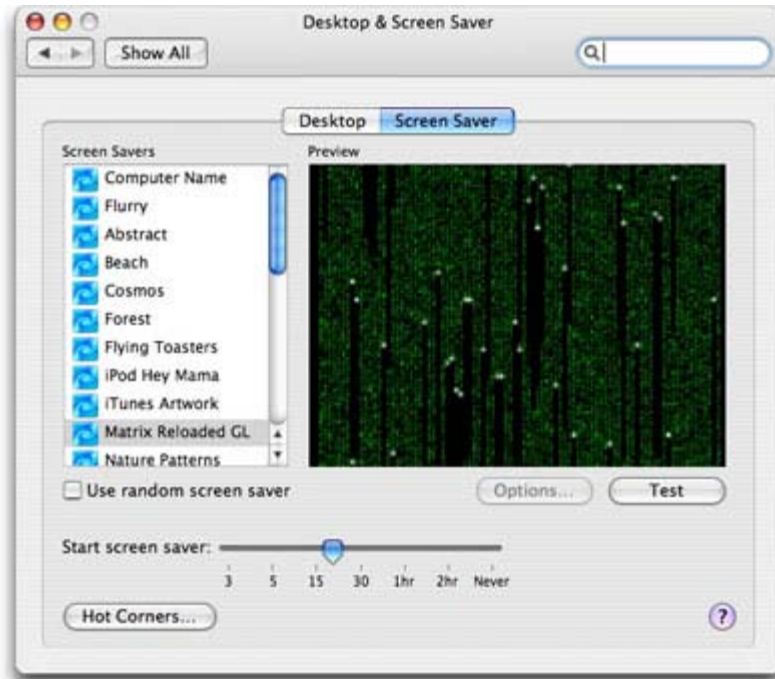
Desktop & Screen Saver

Show All

Desktop Screen Saver

Screen Savers

Computer Name
Flurry
Abstract
Beach
Cosmos
Forest
Flying Toasters
iPod Hey Mama
iTunes Artwork
Matrix Reloaded GL
Nature Patterns

Preview

Use random screen saver

Options...

Test

Start screen saver:

3 5 15 30 1hr 2hr Never

Hot Corners...

?